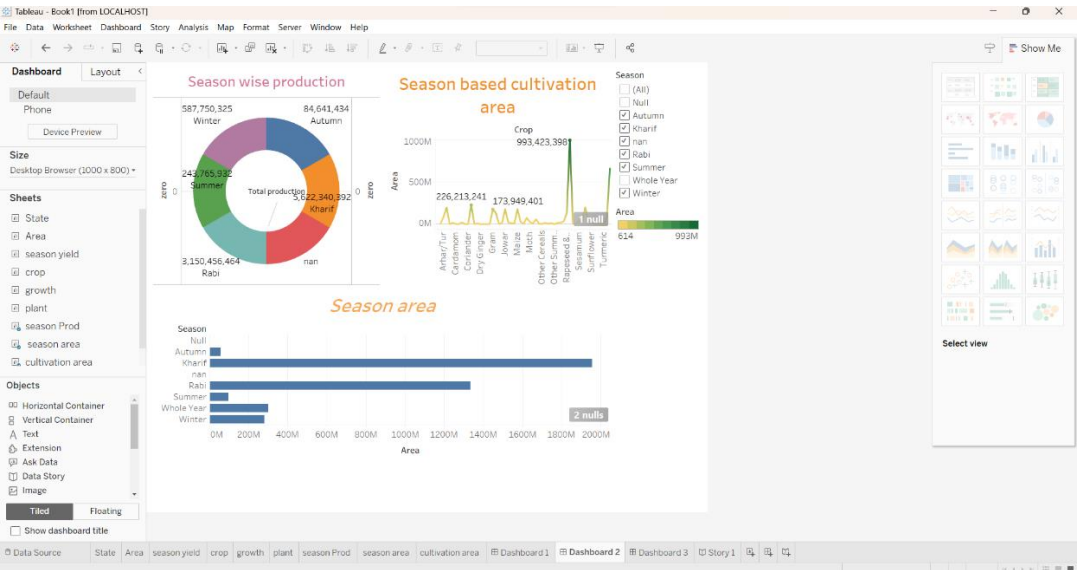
Tableau - Book1 (from LOCALHOST)

File Data Worksheet Dashboard Story Analysis Map Format Server Window Help

Show Me

Dashboard Layout

Default
Phone

Device Preview

Size
Desktop Browser (1000 x 800)

Sheets
State
Area
season yield
crop
growth
plant
season Prod
season area
cultivation area

Objects
Horizontal Container
Vertical Container
Text
Extension
Ask Data
Data Story
Image

Tiled Floating

Show dashboard title

Season wise production

587,750,325
Winter

84,641,434
Autumn

243,765,932
Summer

Total production

5,622,340,392
Kharif

3,150,456,464
Rabi

nan

zero 0

0 zero

Season based cultivation area

Crop

1000M
500M
0M

Area

993,423,398

226,213,241

173,949,401

1 null

Arhar/Tur
Cardamon
Coriander
Dry Ginger
Gram
Jowar
Maize
Moth
Other Cereals
Other Summ..
Rapeseed &..
Sesamum
Sunflower
Turmeric

Season
(All)
Null
Autumn
Kharif
nan
Rabi
Summer
Whole Year
Winter

Area
614 993M

Season area

Season
Null
Autumn
Kharif
nan
Rabi
Summer
Whole Year
Winter

2 nulls

0M 200M 400M 600M 800M 1000M 1200M 1400M 1600M 1800M 2000M
Area

Select view

Data Source State Area season yield crop growth plant season Prod season area cultivation area Dashboard 1 Dashboard 2 Dashboard 3 Story 1